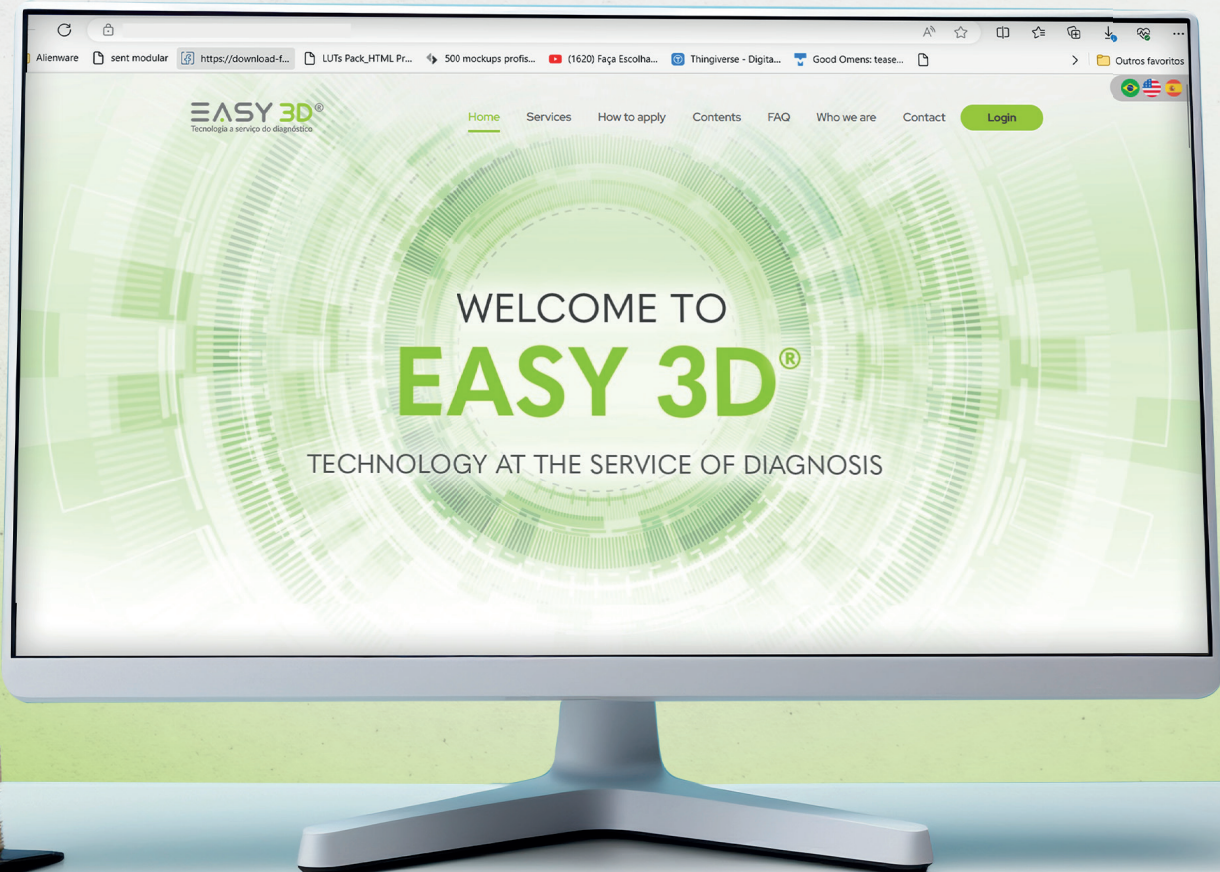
Alienware sent modular https://download-f... LUTs Pack_HTML Pr... 500 mockups profis... (1620) Faça Escolha... Thingiverse - Digita... Good Omens: tease... Outros favoritos

EASY 3D®
Tecnologia a serviço do diagnóstico

Home Services How to apply Contents FAQ Who we are Contact Login

WELCOME TO
EASY 3D®
TECHNOLOGY AT THE SERVICE OF DIAGNOSIS